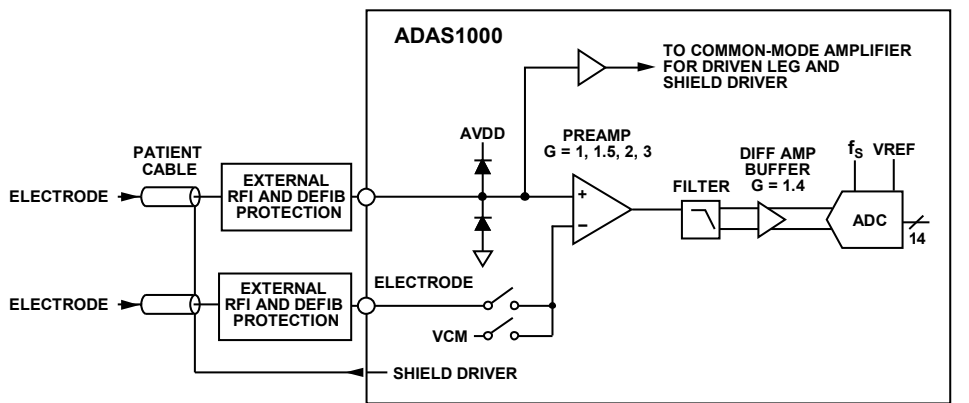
ADAS1000

TO COMMON-MODE AMPLIFIER FOR DRIVEN LEG AND SHIELD DRIVER

PATIENT CABLE

ELECTRODE

EXTERNAL RFI AND DEFIB PROTECTION

AVDD

PREAMP
G = 1, 1.5, 2, 3

+

–

FILTER

DIFF AMP BUFFER
G = 1.4

$f_S$

VREF

ADC

14

ELECTRODE

EXTERNAL RFI AND DEFIB PROTECTION

ELECTRODE

VCM

SHIELD DRIVER